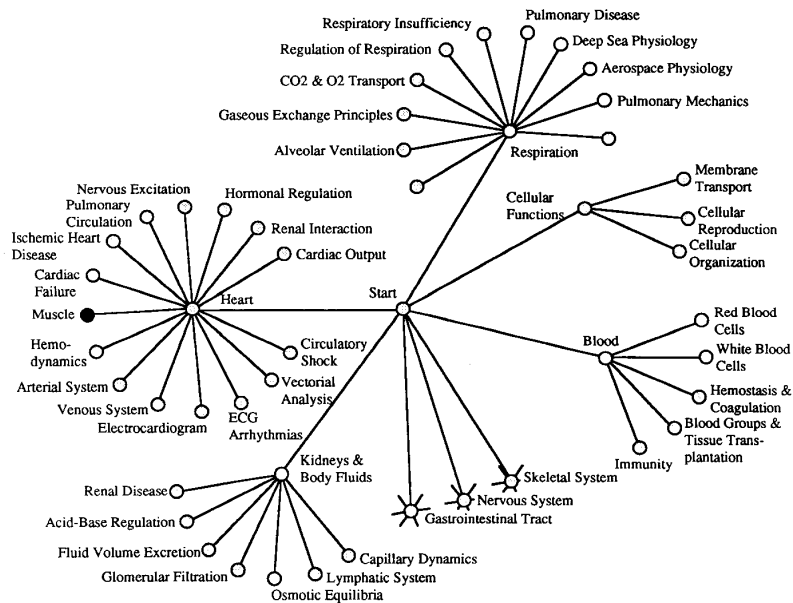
Respiratory Insufficiency
Pulmonary Disease
Regulation of Respiration
Deep Sea Physiology
CO2 & O2 Transport
Aerospace Physiology
Pulmonary Mechanics
Gaseous Exchange Principles
Alveolar Ventilation
Respiration
Cellular Functions
Membrane Transport
Cellular Reproduction
Cellular Organization
Nervous Excitation
Hormonal Regulation
Pulmonary Circulation
Renal Interaction
Ischemic Heart Disease
Cardiac Output
Cardiac Failure
Heart
Start
Muscle
Hemodynamics
Circulatory Shock
Arterial System
Vectorial Analysis
Venous System
Electrocardiogram
ECG Arrhythmias
Blood
Red Blood Cells
White Blood Cells
Hemostasis & Coagulation
Blood Groups & Tissue Transplantation
Immunity
Kidneys & Body Fluids
Renal Disease
Acid-Base Regulation
Fluid Volume Excretion
Glomerular Filtration
Capillary Dynamics
Lymphatic System
Osmotic Equilibria
Skeletal System
Nervous System
Gastrointestinal Tract